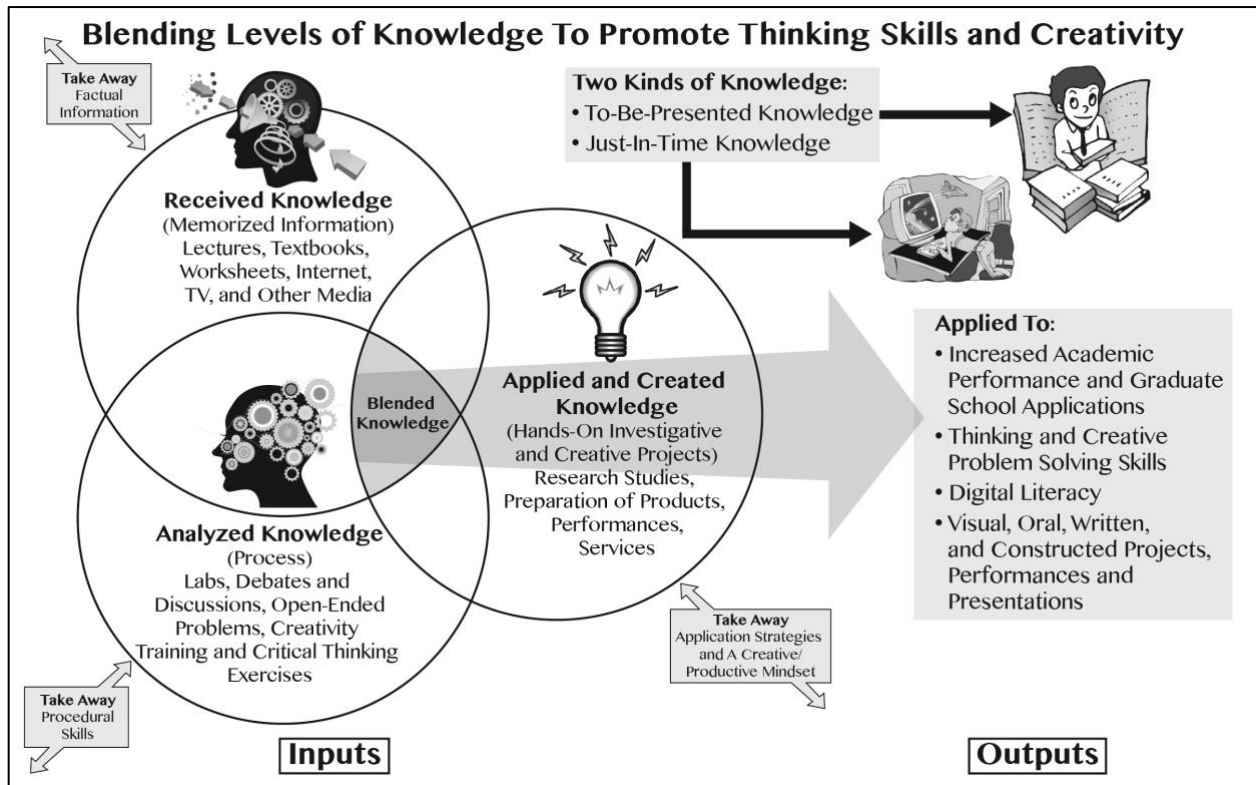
Blending Levels of Knowledge To Promote Thinking Skills and Creativity

Take Away
Factual Information

Two Kinds of Knowledge:
• To-Be-Presented Knowledge
• Just-In-Time Knowledge

Received Knowledge
(Memorized Information)
Lectures, Textbooks, Worksheets, Internet, TV, and Other Media

Blended Knowledge

Applied and Created Knowledge
(Hands-On Investigative and Creative Projects)
Research Studies, Preparation of Products, Performances, Services

Applied To:
• Increased Academic Performance and Graduate School Applications
• Thinking and Creative Problem Solving Skills
• Digital Literacy
• Visual, Oral, Written, and Constructed Projects, Performances and Presentations

Analyzed Knowledge
(Process)
Labs, Debates and Discussions, Open-Ended Problems, Creativity Training and Critical Thinking Exercises

Take Away
Application Strategies and A Creative/ Productive Mindset

Take Away
Procedural Skills

Inputs

Outputs